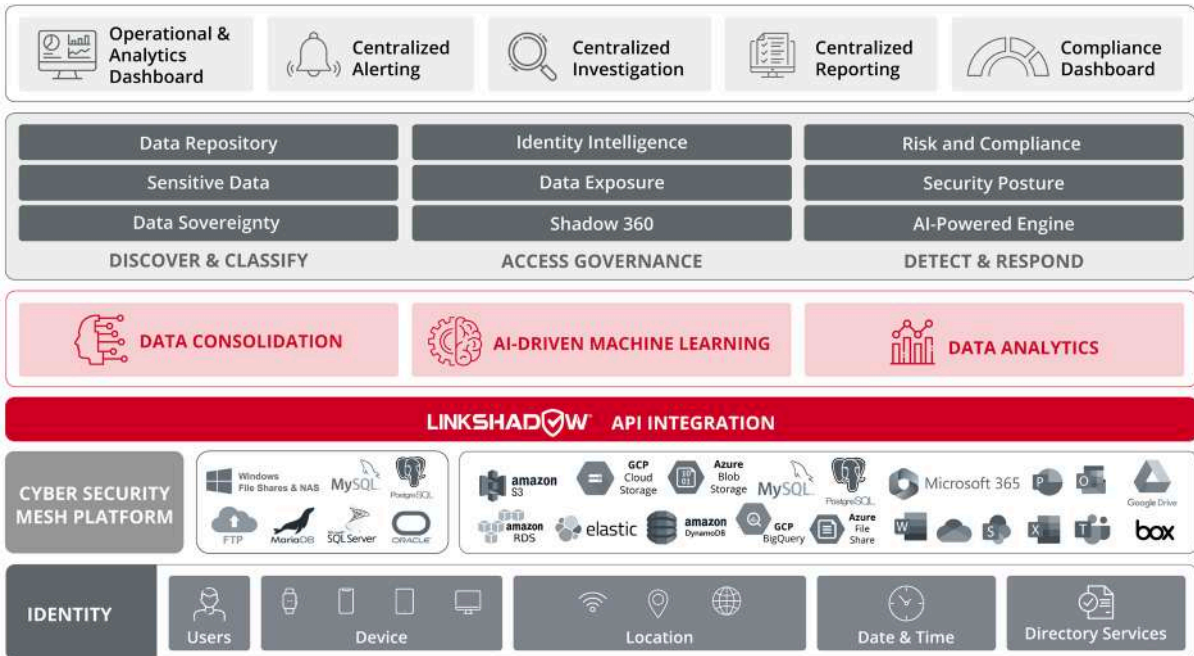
Operational & Analytics Dashboard

Centralized Alerting

Centralized Investigation

Centralized Reporting

Compliance Dashboard

Data Repository

Sensitive Data

Data Sovereignty

DISCOVER & CLASSIFY

Identity Intelligence

Data Exposure

Shadow 360

ACCESS GOVERNANCE

Risk and Compliance

Security Posture

AI-Powered Engine

DETECT & RESPOND

DATA CONSOLIDATION

AI-DRIVEN MACHINE LEARNING

DATA ANALYTICS

LINKSHADOW API INTEGRATION

CYBER SECURITY MESH PLATFORM

Windows File Shares & NAS

MySQL

PostgreSQL

FTP

MariaDB

SQL Server

ORACLE

amazon S3

GCP Cloud Storage

Azure Blob Storage

MySQL

PostgreSQL

Microsoft 365

Google Drive

amazon RDS

elastic

amazon DynamoDB

GCP BigQuery

Azure File Share

box

IDENTITY

Users

Device

Location

Date & Time

Directory Services